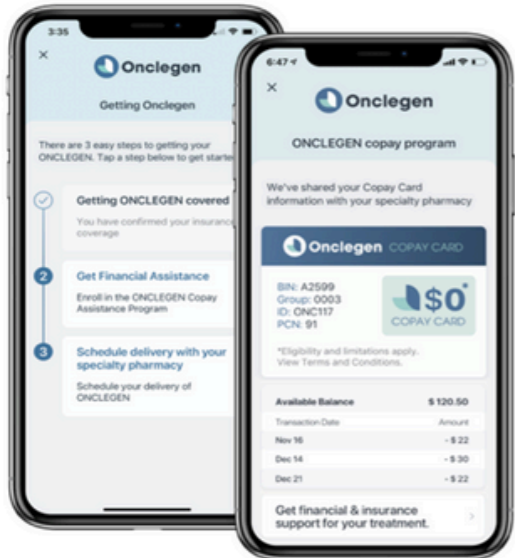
3:35

×

Onclegen

Getting Onclegen

There are 3 easy steps to getting your ONCLEGEN. Tap a step below to get starte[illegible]

Getting ONCLEGEN covered

You have confirmed your insurance coverage

2 Get Financial Assistance

Enroll in the ONCLEGEN Copay Assistance Program

3 Schedule delivery with your specialty pharmacy

Schedule your delivery of ONCLEGEN

6:47

×

Onclegen

ONCLEGEN copay program

We've shared your Copay Card information with your specialty pharmacy

Onclegen COPAY CARD

BIN: A2599
Group: 0003
ID: ONC117
PCN: 91

$0*
COPAY CARD

*Eligibility and limitations apply. View Terms and Conditions.

| Available Balance | $ 120.50 |
|---|---|
| Transaction Date | Amount |
| Nov 16 | - $ 22 |
| Dec 14 | - $ 30 |
| Dec 21 | - $ 22 |

Get financial & insurance support for your treatment.